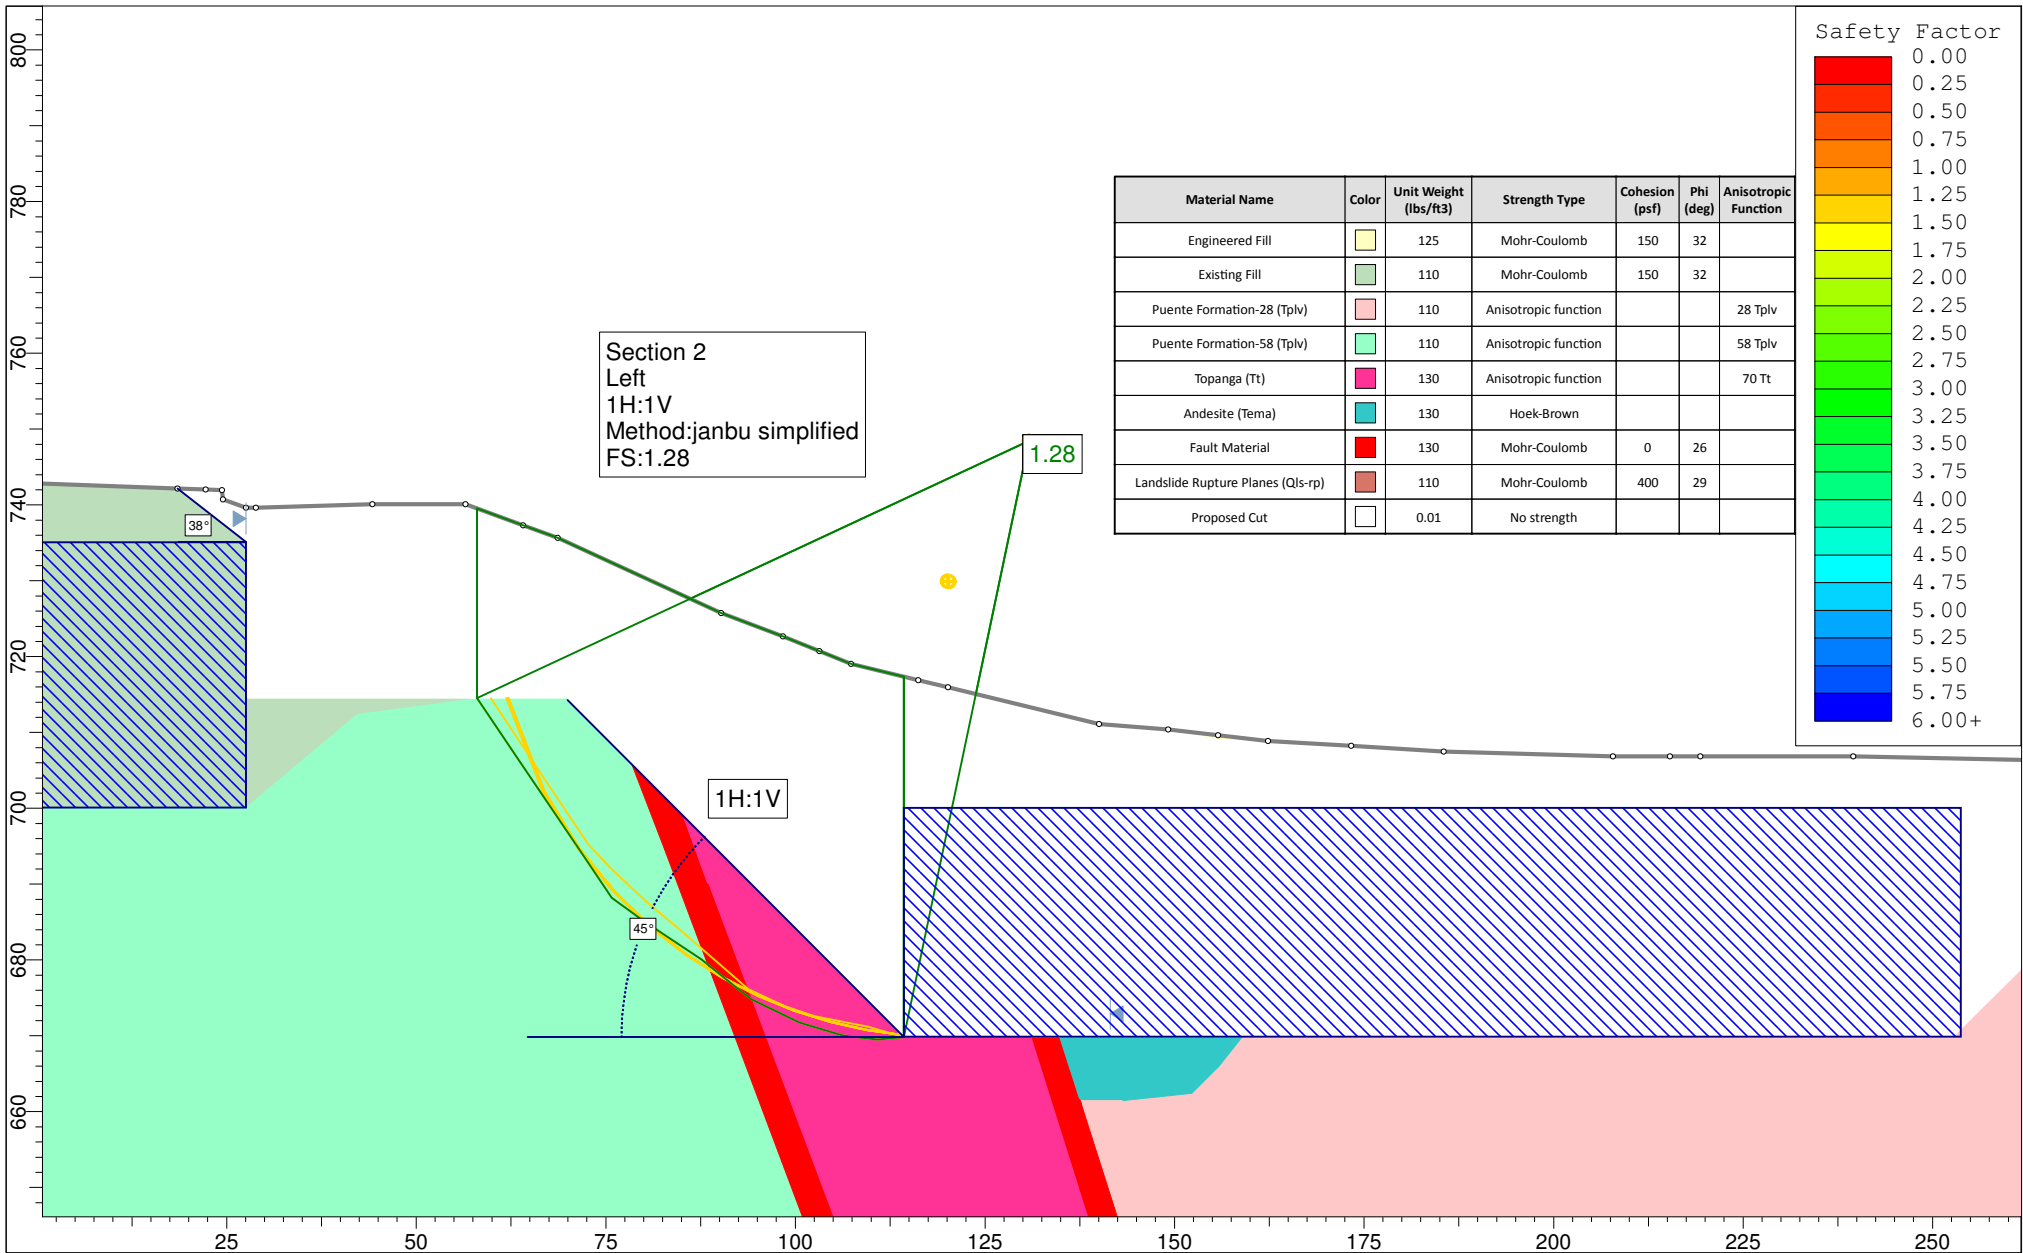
800
780
760
740
720
700
680
660

Section 2
Left
1H:1V
Method:janbu simplified
FS:1.28

1.28

38°

45°

1H:1V

| Material Name | Color | Unit Weight (lbs/ft3) | Strength Type | Cohesion (psf) | Phi (deg) | Anisotropic Function |
|---|---|---|---|---|---|---|
| Engineered Fill | | 125 | Mohr-Coulomb | 150 | 32 | |
| Existing Fill | | 110 | Mohr-Coulomb | 150 | 32 | |
| Puente Formation-28 (Tplv) | | 110 | Anisotropic function | | | 28 Tplv |
| Puente Formation-58 (Tplv) | | 110 | Anisotropic function | | | 58 Tplv |
| Topanga (Tt) | | 130 | Anisotropic function | | | 70 Tt |
| Andesite (Tema) | | 130 | Hoek-Brown | | | |
| Fault Material | | 130 | Mohr-Coulomb | 0 | 26 | |
| Landslide Rupture Planes (Qls-rp) | | 110 | Mohr-Coulomb | 400 | 29 | |
| Proposed Cut | | 0.01 | No strength | | | |

Safety Factor
0.00
0.25
0.50
0.75
1.00
1.25
1.50
1.75
2.00
2.25
2.50
2.75
3.00
3.25
3.50
3.75
4.00
4.25
4.50
4.75
5.00
5.25
5.50
5.75
6.00+

25
50
75
100
125
150
175
200
225
250